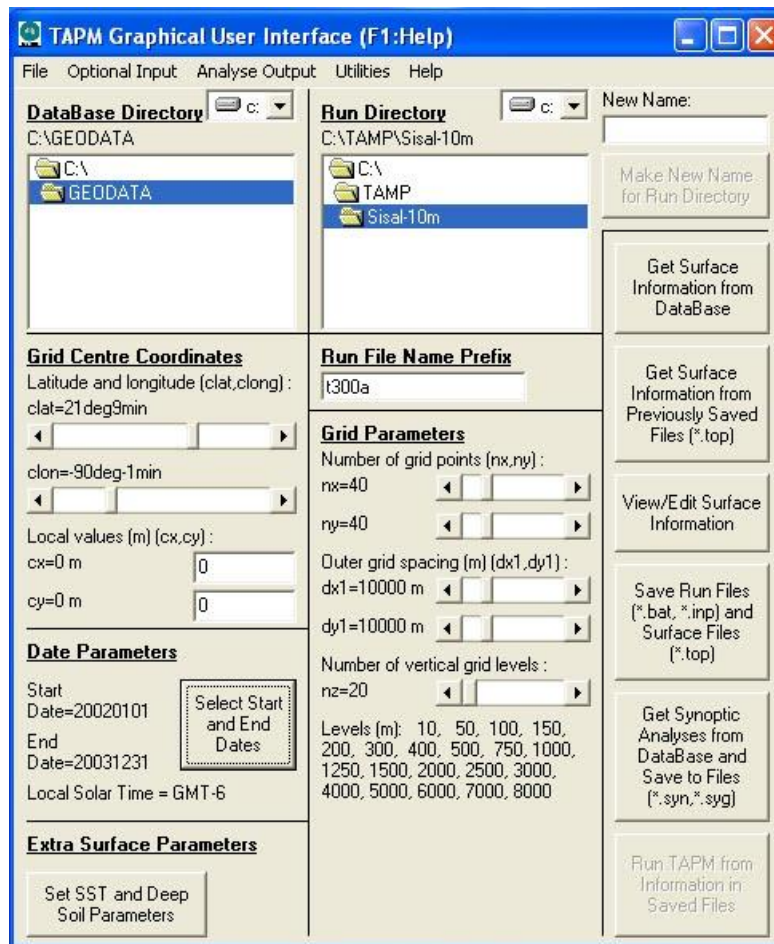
TAPM Graphical User Interface (F1:Help)

File Optional Input Analyse Output Utilities Help

DataBase Directory c:
C:\GEODATA
C:\
GEODATA

Run Directory c:
C:\TAMP\Sisal-10m
C:\
TAMP
Sisal-10m

New Name:

Make New Name for Run Directory

Get Surface Information from DataBase

Get Surface Information from Previously Saved Files (*.top)

View/Edit Surface Information

Save Run Files (*.bat, *.inp) and Surface Files (*.top)

Get Synoptic Analyses from DataBase and Save to Files (*.syn,*.syg)

Run TAPM from Information in Saved Files

Grid Centre Coordinates
Latitude and longitude (clat,clong) :
clat=21deg9min
clon=-90deg-1min
Local values (m) (cx,cy) :
cx=0 m 0
cy=0 m 0

Date Parameters
Start Date=20020101
End Date=20031231
Select Start and End Dates
Local Solar Time = GMT-6

Extra Surface Parameters
Set SST and Deep Soil Parameters

Run File Name Prefix
t300a

Grid Parameters
Number of grid points (nx,ny) :
nx=40
ny=40
Outer grid spacing (m) (dx1,dy1) :
dx1=10000 m
dy1=10000 m
Number of vertical grid levels :
nz=20
Levels (m): 10, 50, 100, 150, 200, 300, 400, 500, 750, 1000, 1250, 1500, 2000, 2500, 3000, 4000, 5000, 6000, 7000, 8000